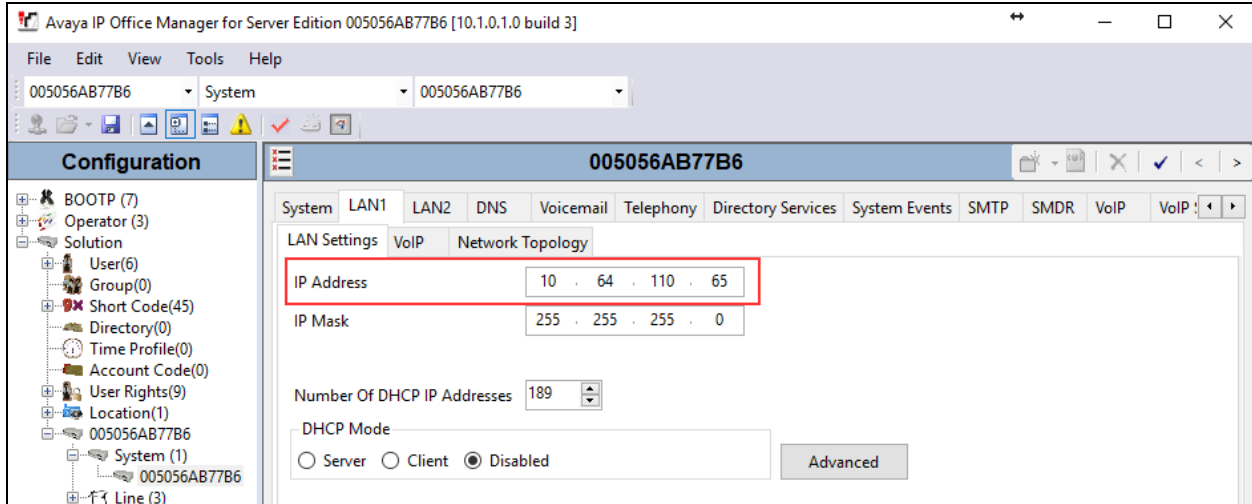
Avaya IP Office Manager for Server Edition 005056AB77B6 [10.1.0.1.0 build 3]

File Edit View Tools Help

005056AB77B6 System 005056AB77B6

Configuration

005056AB77B6

BOOTP (7)
Operator (3)
Solution
User(6)
Group(0)
Short Code(45)
Directory(0)
Time Profile(0)
Account Code(0)
User Rights(9)
Location(1)
005056AB77B6
System (1)
005056AB77B6
Line (3)

System LAN1 LAN2 DNS Voicemail Telephony Directory Services System Events SMTP SMDR VoIP VoIP

LAN Settings VoIP Network Topology

IP Address 10 . 64 . 110 . 65

IP Mask 255 . 255 . 255 . 0

Number Of DHCP IP Addresses 189

DHCP Mode

Server Client Disabled

Advanced